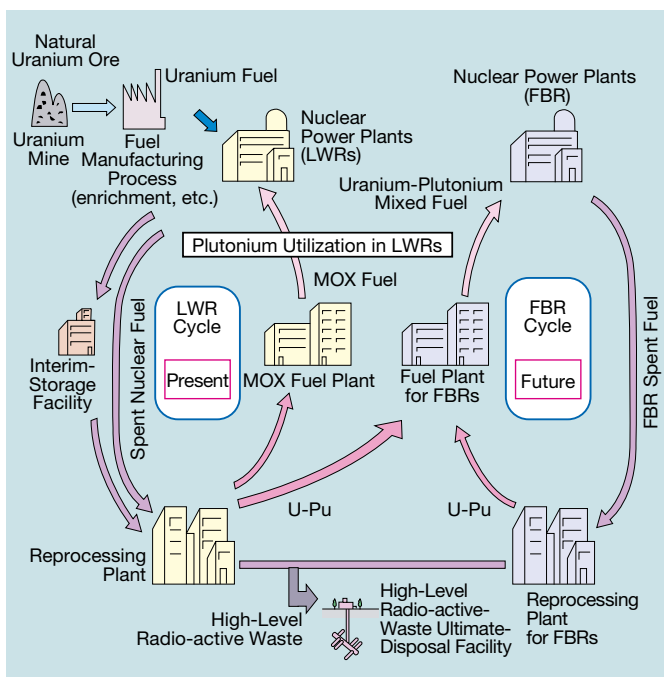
Natural Uranium Ore

Uranium Mine

Uranium Fuel

Fuel Manufacturing Process (enrichment, etc.)

Nuclear Power Plants (LWRs)

Nuclear Power Plants (FBR)

Uranium-Plutonium Mixed Fuel

Plutonium Utilization in LWRs

MOX Fuel

Interim-Storage Facility

Spent Nuclear Fuel

LWR Cycle

Present

MOX Fuel Plant

Fuel Plant for FBRs

FBR Cycle

Future

FBR Spent Fuel

U-Pu

U-Pu

Reprocessing Plant

High-Level Radio-active Waste

High-Level Radio-active-Waste Ultimate-Disposal Facility

Reprocessing Plant for FBRs